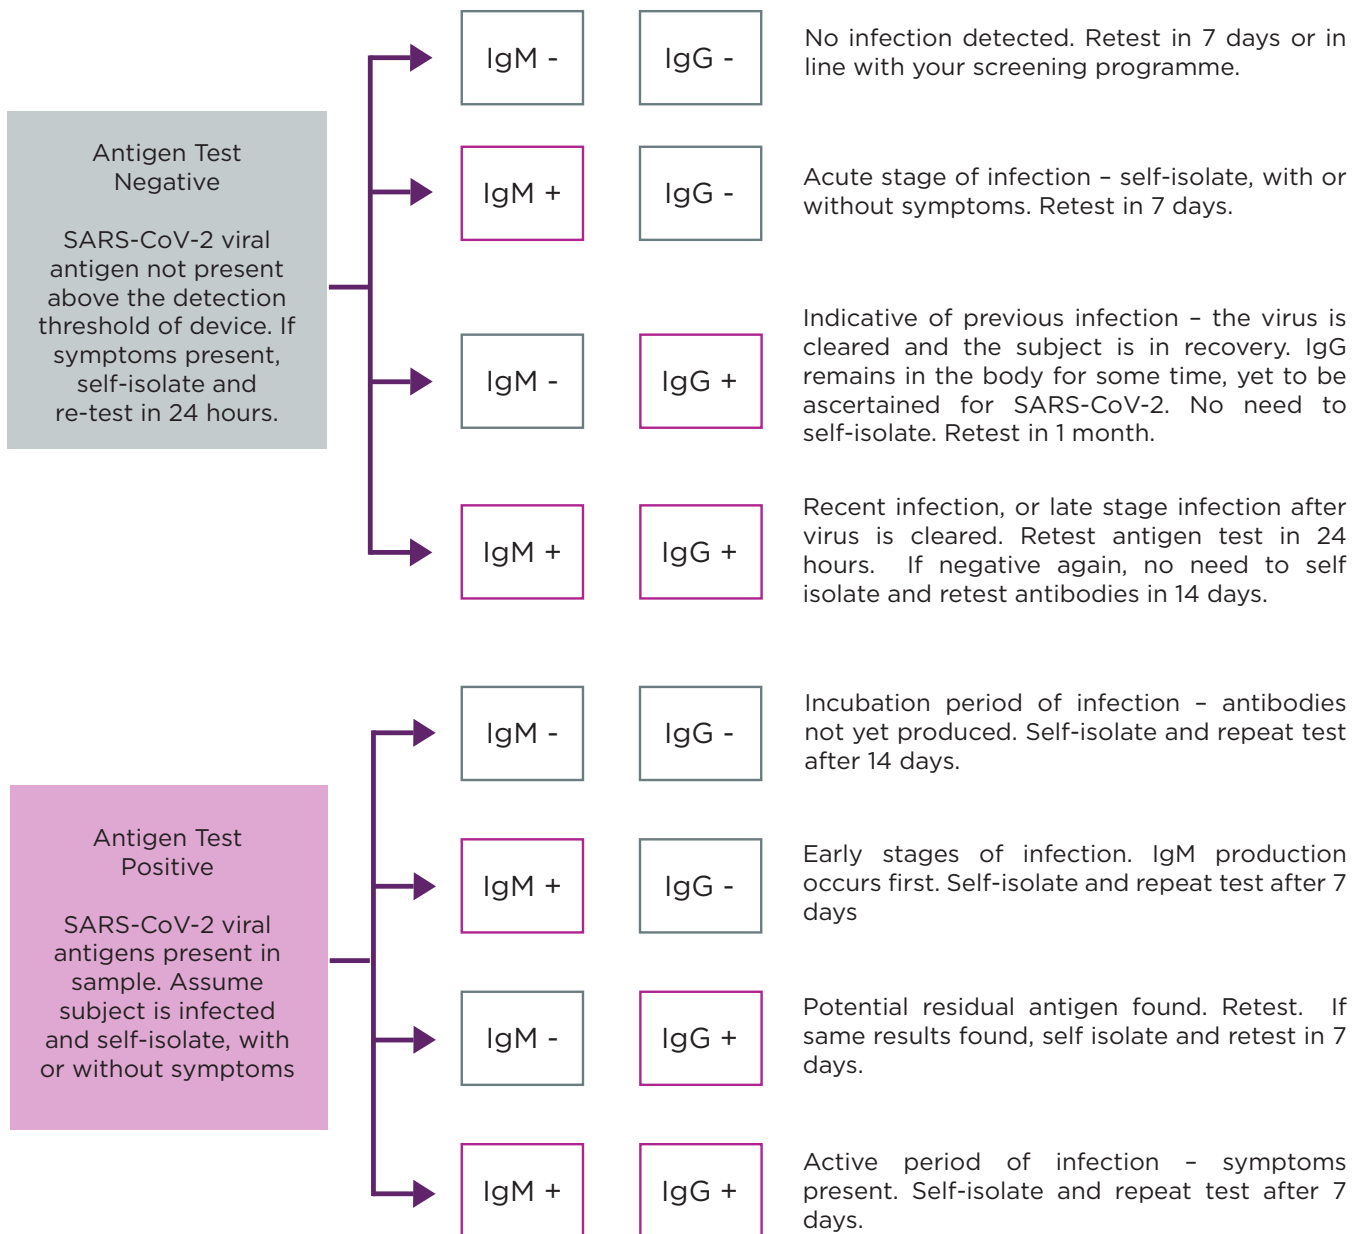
Antigen Test Negative

SARS-CoV-2 viral antigen not present above the detection threshold of device. If symptoms present, self-isolate and re-test in 24 hours.

IgM -

IgG -

No infection detected. Retest in 7 days or in line with your screening programme.

IgM +

IgG -

Acute stage of infection – self-isolate, with or without symptoms. Retest in 7 days.

IgM -

IgG +

Indicative of previous infection – the virus is cleared and the subject is in recovery. IgG remains in the body for some time, yet to be ascertained for SARS-CoV-2. No need to self-isolate. Retest in 1 month.

IgM +

IgG +

Recent infection, or late stage infection after virus is cleared. Retest antigen test in 24 hours. If negative again, no need to self isolate and retest antibodies in 14 days.

Antigen Test Positive

SARS-CoV-2 viral antigens present in sample. Assume subject is infected and self-isolate, with or without symptoms

IgM -

IgG -

Incubation period of infection – antibodies not yet produced. Self-isolate and repeat test after 14 days.

IgM +

IgG -

Early stages of infection. IgM production occurs first. Self-isolate and repeat test after 7 days

IgM -

IgG +

Potential residual antigen found. Retest. If same results found, self isolate and retest in 7 days.

IgM +

IgG +

Active period of infection – symptoms present. Self-isolate and repeat test after 7 days.